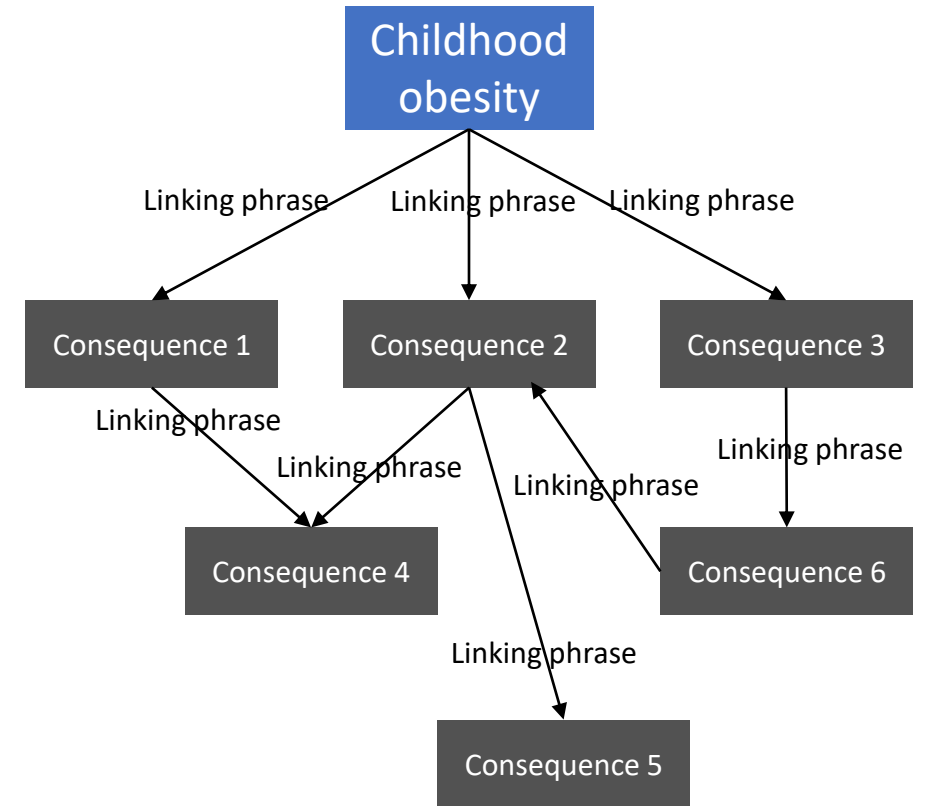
Childhood obesity

Linking phrase

Linking phrase

Linking phrase

Consequence 1

Consequence 2

Consequence 3

Linking phrase

Linking phrase

Linking phrase

Linking phrase

Consequence 4

Consequence 6

Linking phrase

Consequence 5